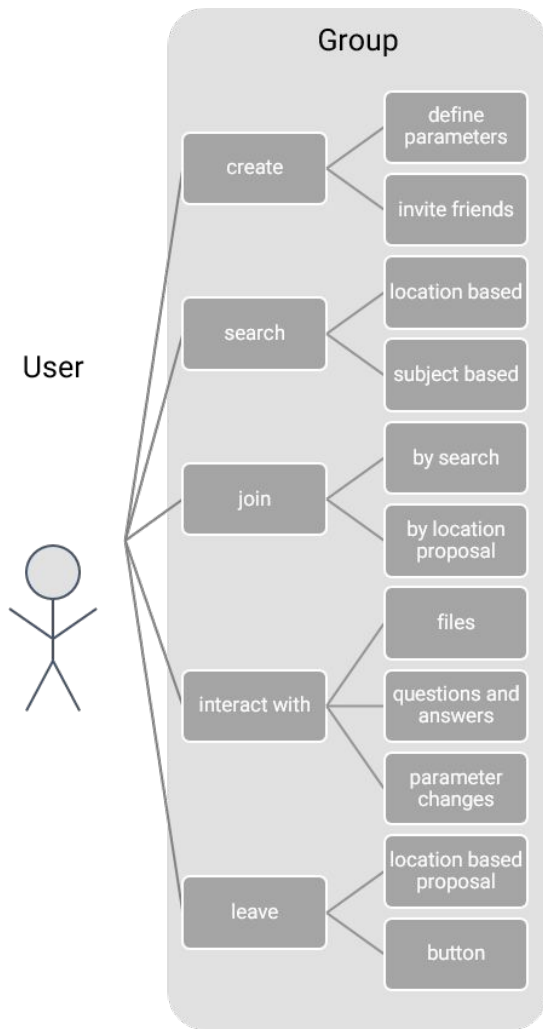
User

Group

create

define parameters

invite friends

search

location based

subject based

join

by search

by location proposal

interact with

files

questions and answers

parameter changes

leave

location based proposal

button